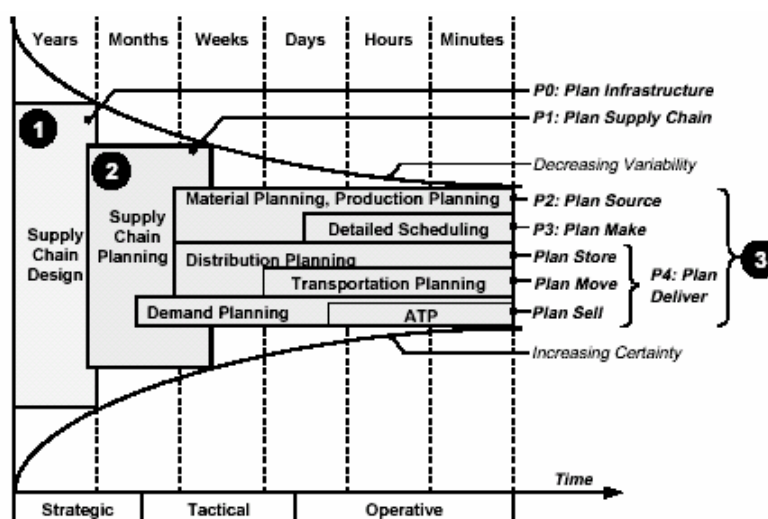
Years | Months | Weeks | Days | Hours | Minutes

P0: Plan Infrastructure

P1: Plan Supply Chain

Decreasing Variability

1

2

Supply Chain Design

Supply Chain Planning

Material Planning, Production Planning

Detailed Scheduling

Distribution Planning

Transportation Planning

Demand Planning

ATP

P2: Plan Source

P3: Plan Make

Plan Store

Plan Move

Plan Sell

P4: Plan Deliver

3

Increasing Certainty

Time

Strategic | Tactical | Operative